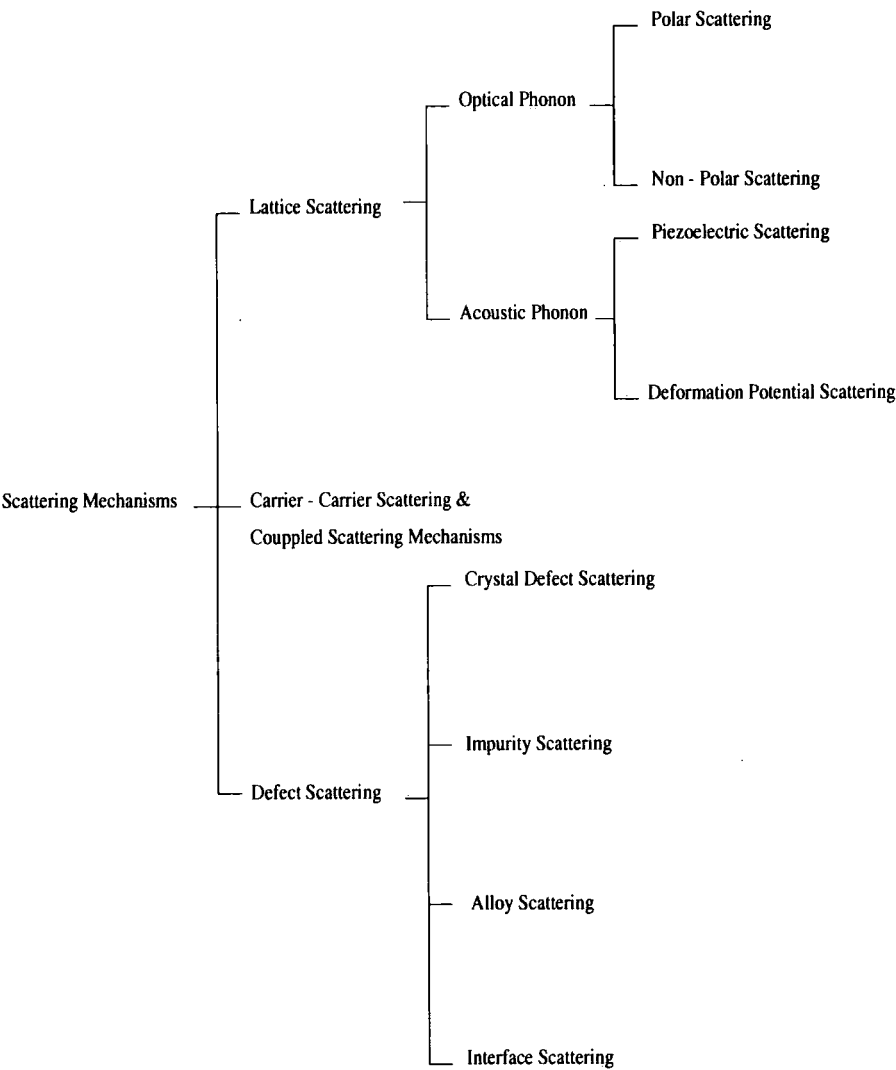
Polar Scattering

Optical Phonon

Non - Polar Scattering

Lattice Scattering

Piezoelectric Scattering

Acoustic Phonon

Deformation Potential Scattering

Scattering Mechanisms

Carrier - Carrier Scattering & Coupped Scattering Mechanisms

Crystal Defect Scattering

Impurity Scattering

Defect Scattering

Alloy Scattering

Interface Scattering